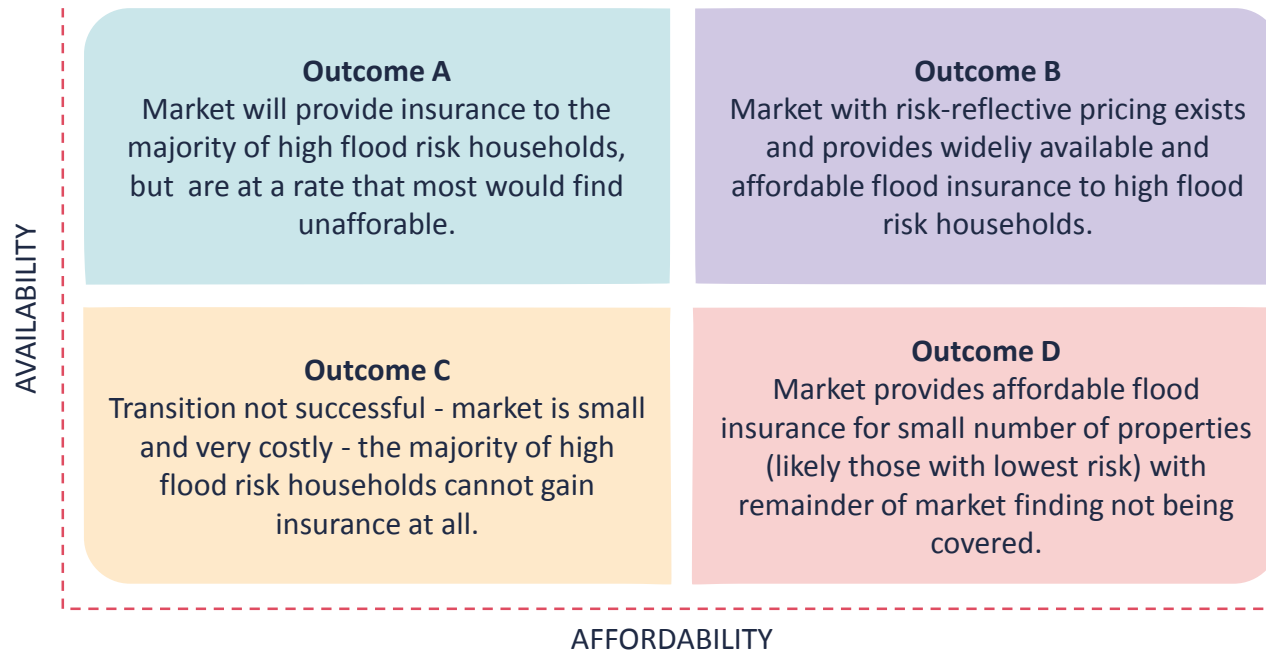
AVAILABILITY

Outcome A
Market will provide insurance to the majority of high flood risk households, but are at a rate that most would find unafforable.

Outcome B
Market with risk-reflective pricing exists and provides wideliy available and affordable flood insurance to high flood risk households.

Outcome C
Transition not successful - market is small and very costly - the majority of high flood risk households cannot gain insurance at all.

Outcome D
Market provides affordable flood insurance for small number of properties (likely those with lowest risk) with remainder of market finding not being covered.

AFFORDABILITY